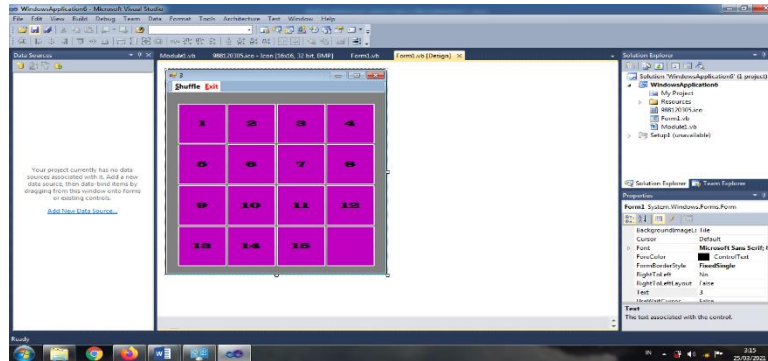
WindowsApplication6 - Microsoft Visual Studio

File Edit View Build Debug Team Data Format Tools Architecture Test Window Help

Data Sources

Your project currently has no data sources associated with it. Add a new data source, then data-bind items by dragging from this window onto forms or existing controls.

Add New Data Source...

Module1.vb 988120305.ico - Icon [16x16, 32 bit, BMP] Form1.vb Form1.vb [Design]

3

Shuffle Exit

| 1 | 2 | 3 | 4 |
|---|---|---|---|
| 5 | 6 | 7 | 8 |
| 9 | 10 | 11 | 12 |
| 13 | 14 | 15 | |

Solution Explorer

Solution 'WindowsApplication6' (1 project)
WindowsApplication6
My Project
Resources
988120305.ico
Form1.vb
Module1.vb
Setup1 (unavailable)

Solution Explorer Team Explorer

Properties

Form1 System.Windows.Forms.Form

| | |
|---|---|
| BackgroundImageLa | Tile |
| Cursor | Default |
| Font | Microsoft Sans Serif, |
| ForeColor | ControlText |
| FormBorderStyle | FixedSingle |
| RightToLeft | No |
| RightToLeftLayout | False |
| Text | 3 |
| UseWaitCursor | False |

Text
The text associated with the control.

Ready

IN 3:15 25/03/2021